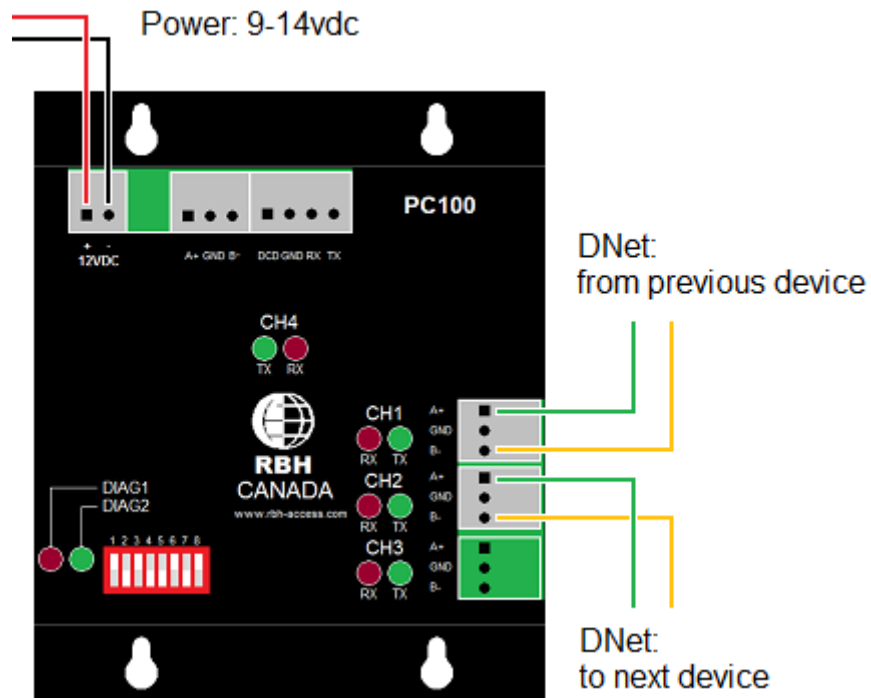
Power: 9-14vdc

+ -
12VDC

A+ GND B-

DCD GND RX TX

PC100

DNet:
from previous device

CH4
TX RX

CH1
RX TX

A+
GND
B-

RBH
CANADA
www.rbh-access.com

CH2
RX TX

A+
GND
B-

DIAG1
DIAG2

1 2 3 4 5 6 7 8

CH3
RX TX

A+
GND
B-

DNet:
to next device